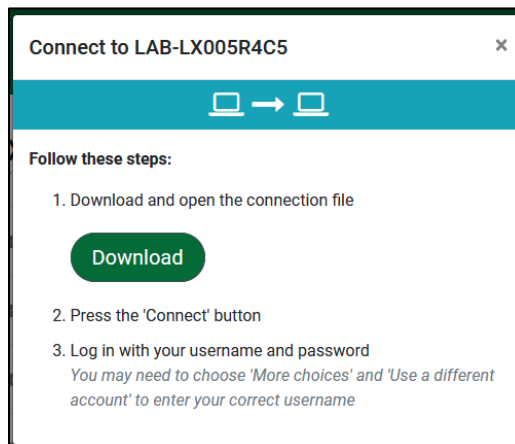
Connect to LAB-LX005R4C5

×

Follow these steps:

1. Download and open the connection file

Download

2. Press the 'Connect' button

3. Log in with your username and password
You may need to choose 'More choices' and 'Use a different account' to enter your correct username